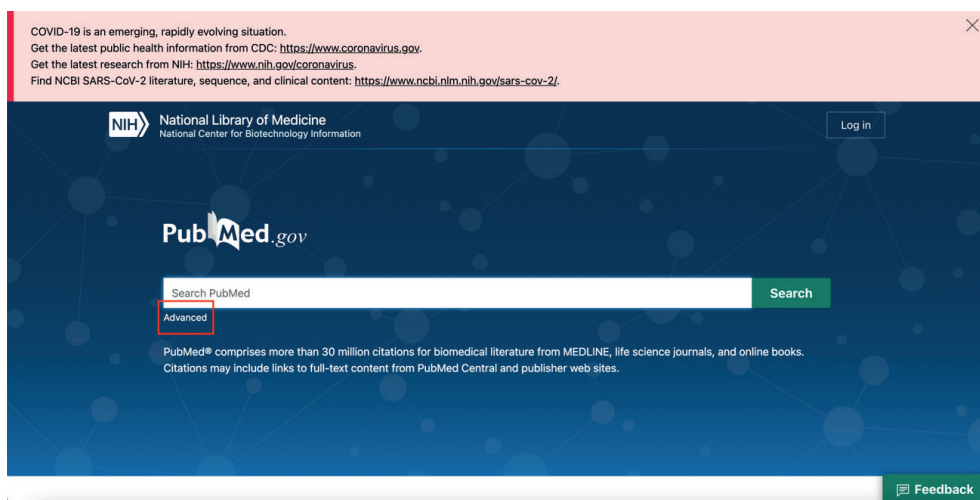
COVID-19 is an emerging, rapidly evolving situation.
Get the latest public health information from CDC: https://www.coronavirus.gov.
Get the latest research from NIH: https://www.nih.gov/coronavirus.
Find NCBI SARS-CoV-2 literature, sequence, and clinical content: https://www.ncbi.nlm.nih.gov/sars-cov-2/.

×

NIH National Library of Medicine
National Center for Biotechnology Information

Log in

PubMed.gov

Search PubMed

Search

Advanced

PubMed® comprises more than 30 million citations for biomedical literature from MEDLINE, life science journals, and online books. Citations may include links to full-text content from PubMed Central and publisher web sites.

Feedback